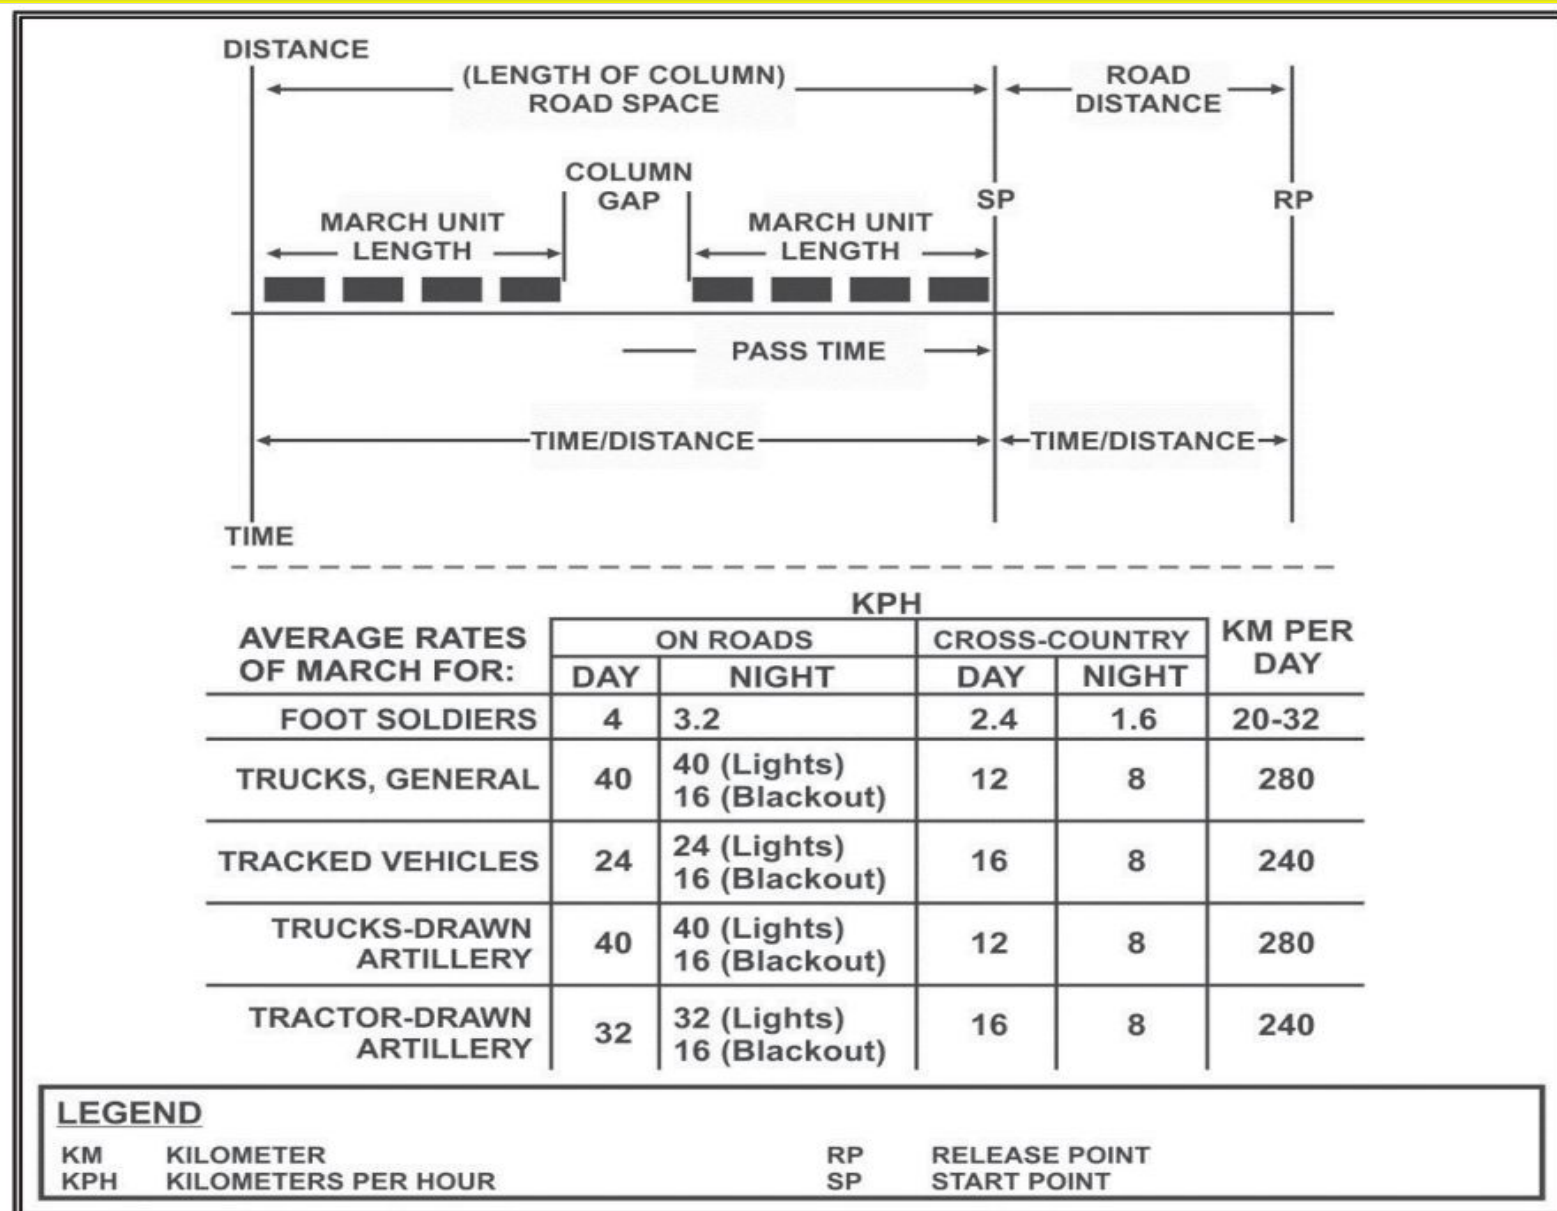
DISTANCE

(LENGTH OF COLUMN) ROAD SPACE

ROAD DISTANCE

COLUMN GAP

SP

RP

MARCH UNIT LENGTH

MARCH UNIT LENGTH

PASS TIME

TIME/DISTANCE

TIME/DISTANCE

TIME

KPH

| AVERAGE RATES OF MARCH FOR: | ON ROADS DAY | ON ROADS NIGHT | CROSS-COUNTRY DAY | CROSS-COUNTRY NIGHT | KM PER DAY |
|---|---|---|---|---|---|
| FOOT SOLDIERS | 4 | 3.2 | 2.4 | 1.6 | 20-32 |
| TRUCKS, GENERAL | 40 | 40 (Lights) 16 (Blackout) | 12 | 8 | 280 |
| TRACKED VEHICLES | 24 | 24 (Lights) 16 (Blackout) | 16 | 8 | 240 |
| TRUCKS-DRAWN ARTILLERY | 40 | 40 (Lights) 16 (Blackout) | 12 | 8 | 280 |
| TRACTOR-DRAWN ARTILLERY | 32 | 32 (Lights) 16 (Blackout) | 16 | 8 | 240 |

LEGEND
KM KILOMETER
KPH KILOMETERS PER HOUR
RP RELEASE POINT
SP START POINT